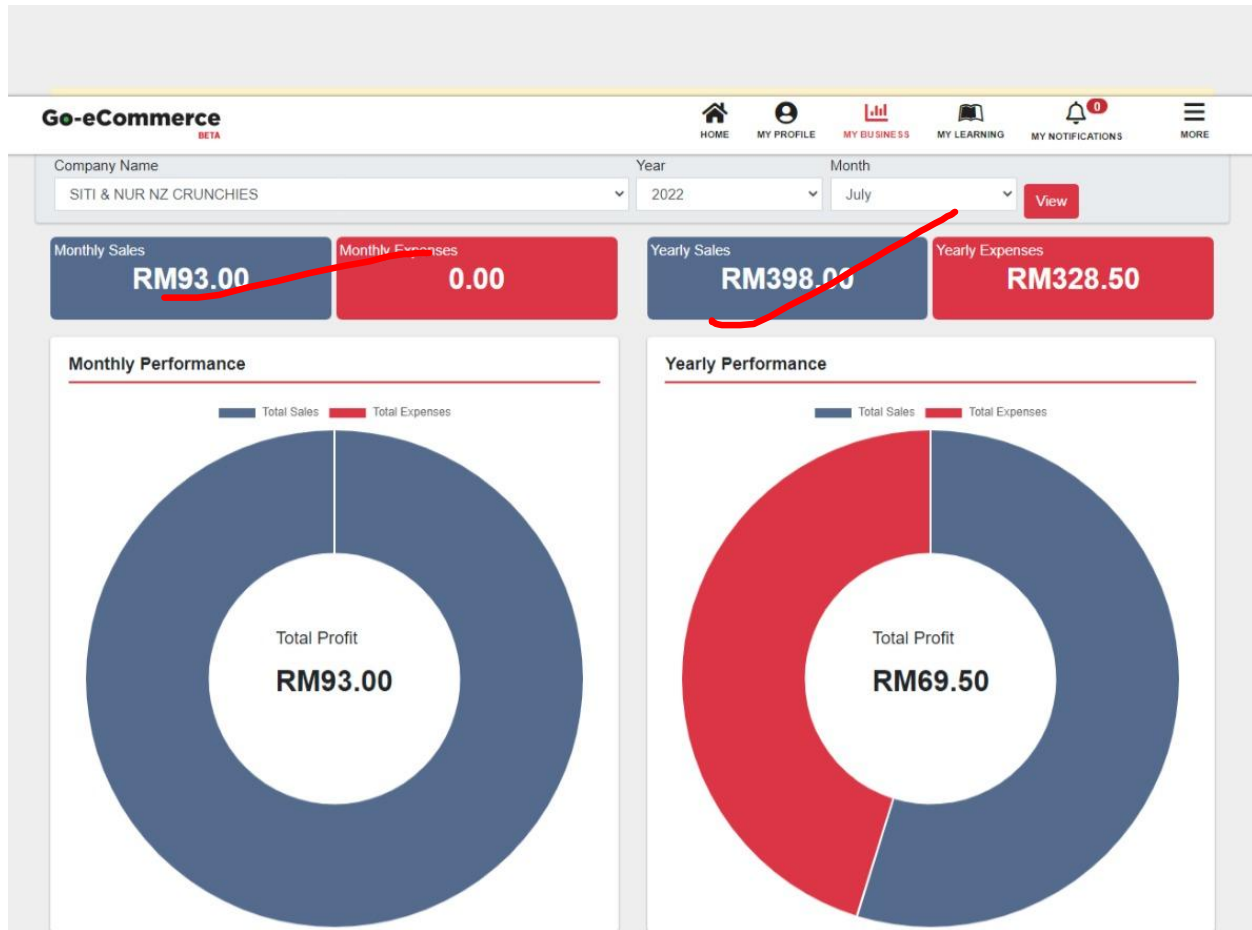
Go-eCommerce
BETA

HOME
MY PROFILE
MY BUSINESS
MY LEARNING
0
MY NOTIFICATIONS
MORE

Company Name
SITI & NUR NZ CRUNCHIES

Year
2022

Month
July

View

Monthly Sales
RM93.00

Monthly Expenses
0.00

Yearly Sales
RM398.00

Yearly Expenses
RM328.50

Monthly Performance

Total Sales
Total Expenses

Total Profit
RM93.00

Yearly Performance

Total Sales
Total Expenses

Total Profit
RM69.50